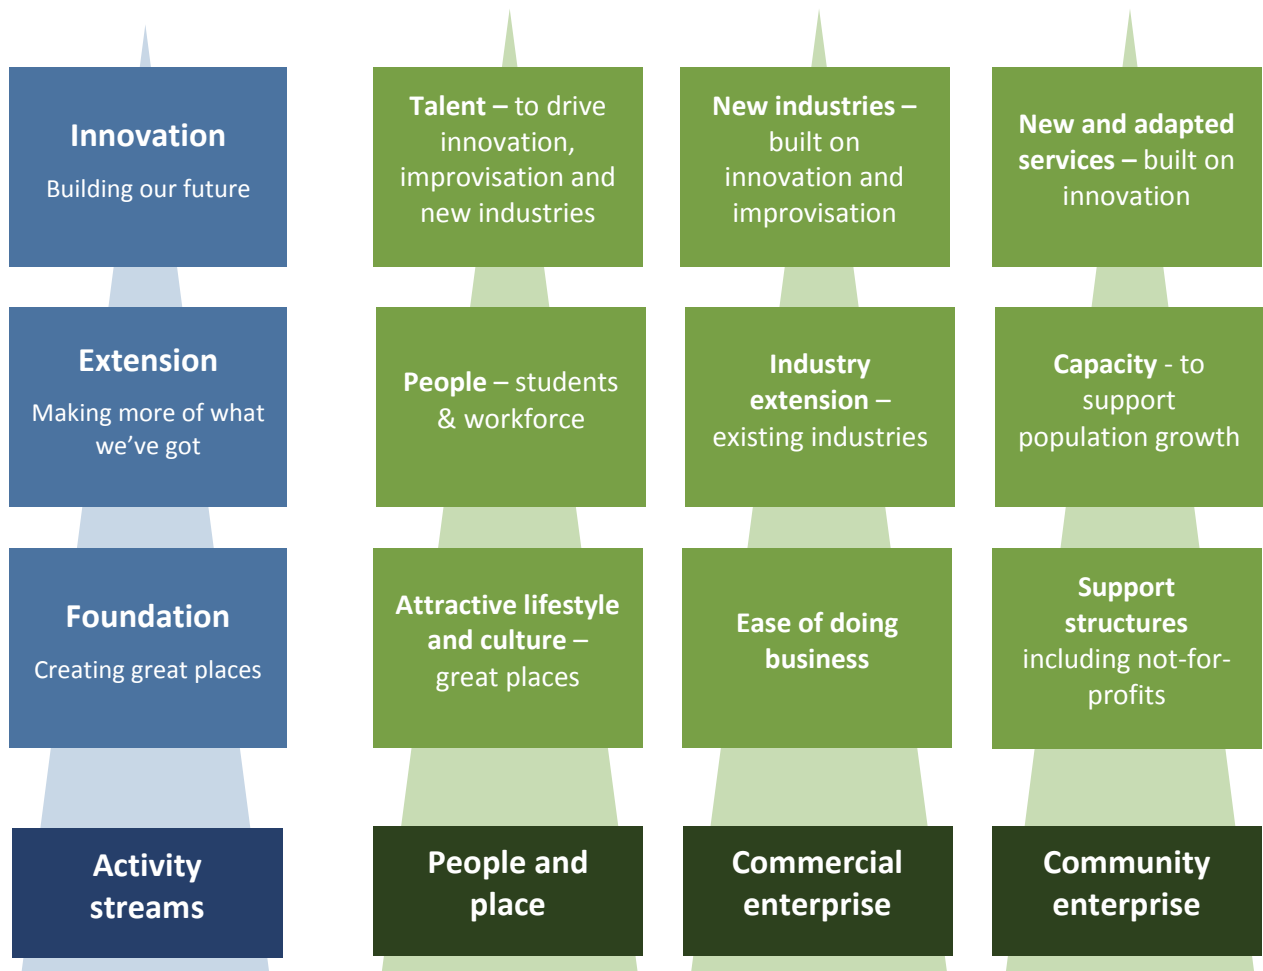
Innovation

Building our future

Talent – to drive innovation, improvisation and new industries

New industries – built on innovation and improvisation

New and adapted services – built on innovation

Extension

Making more of what we've got

People – students & workforce

Industry extension – existing industries

Capacity - to support population growth

Foundation

Creating great places

Attractive lifestyle and culture – great places

Ease of doing business

Support structures including not-for-profits

Activity streams

People and place

Commercial enterprise

Community enterprise